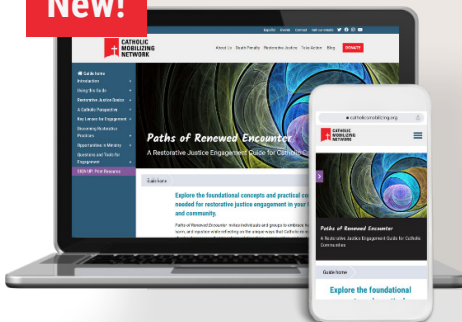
New!

CATHOLIC MOBILIZING NETWORK

About Us Death Penalty Restorative Justice Take Action Blog DONATE

Guide home
Introduction
Using the Guide
Restorative Justice Basics
A Catholic Perspective
Key Lenses for Engagement
Discerning Restorative Practices
Opportunities in Ministry
Questions and Tools for Engagement
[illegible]

Paths of Renewed Encounter
A Restorative Justice Engagement Guide for Catholic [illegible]

Guide home

Explore the foundational concepts and practical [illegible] needed for restorative justice engagement in your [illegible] and community.

Paths of Renewed Encounter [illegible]

catholicmobilizing.org

CATHOLIC MOBILIZING NETWORK

Paths of Renewed Encounter
A Restorative Justice Engagement Guide for Catholic Communities

Guide home

Explore the foundational